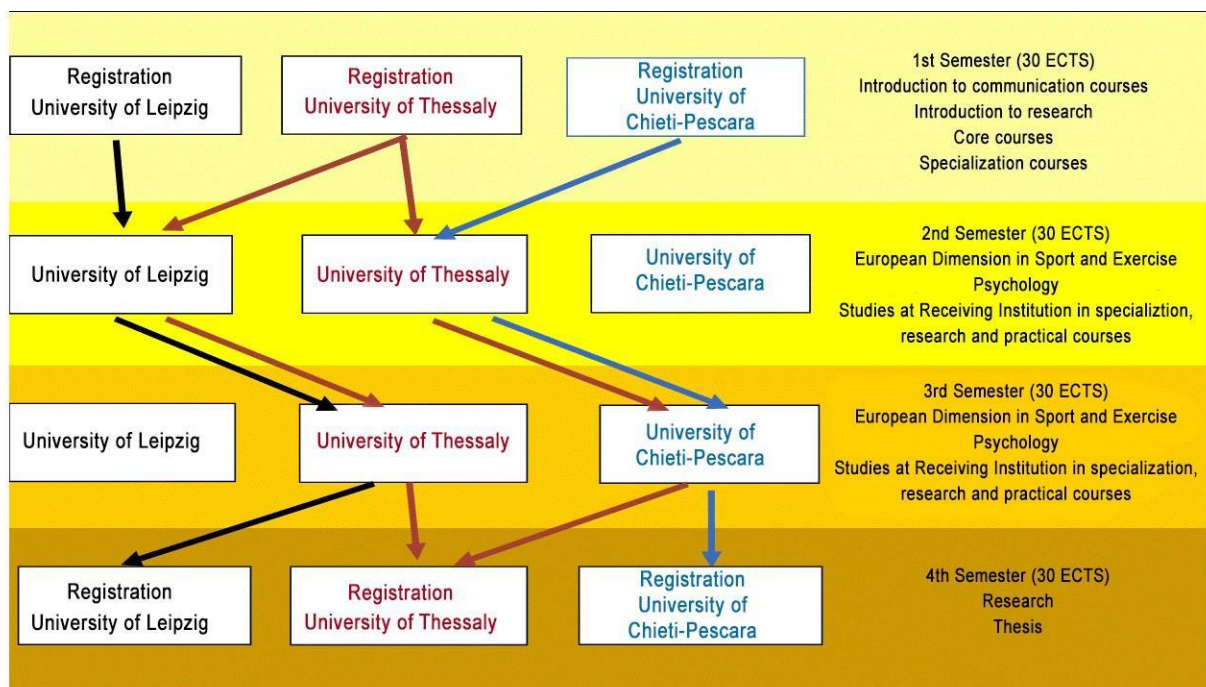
Registration
University of Leipzig

Registration
University of Thessaly

Registration
University of
Chieti-Pescara

1st Semester (30 ECTS)
Introduction to communication courses
Introduction to research
Core courses
Specialization courses

University of Leipzig

University of Thessaly

University of
Chieti-Pescara

2nd Semester (30 ECTS)
European Dimension in Sport and Exercise Psychology
Studies at Receiving Institution in specializtion, research and practical courses

University of Leipzig

University of Thessaly

University of
Chieti-Pescara

3rd Semester (30 ECTS)
European Dimension in Sport and Exercise Psychology
Studies at Receiving Institution in specialization, research and practical courses

Registration
University of Leipzig

Registration
University of Thessaly

Registration
University of
Chieti-Pescara

4th Semester (30 ECTS)
Research
Thesis